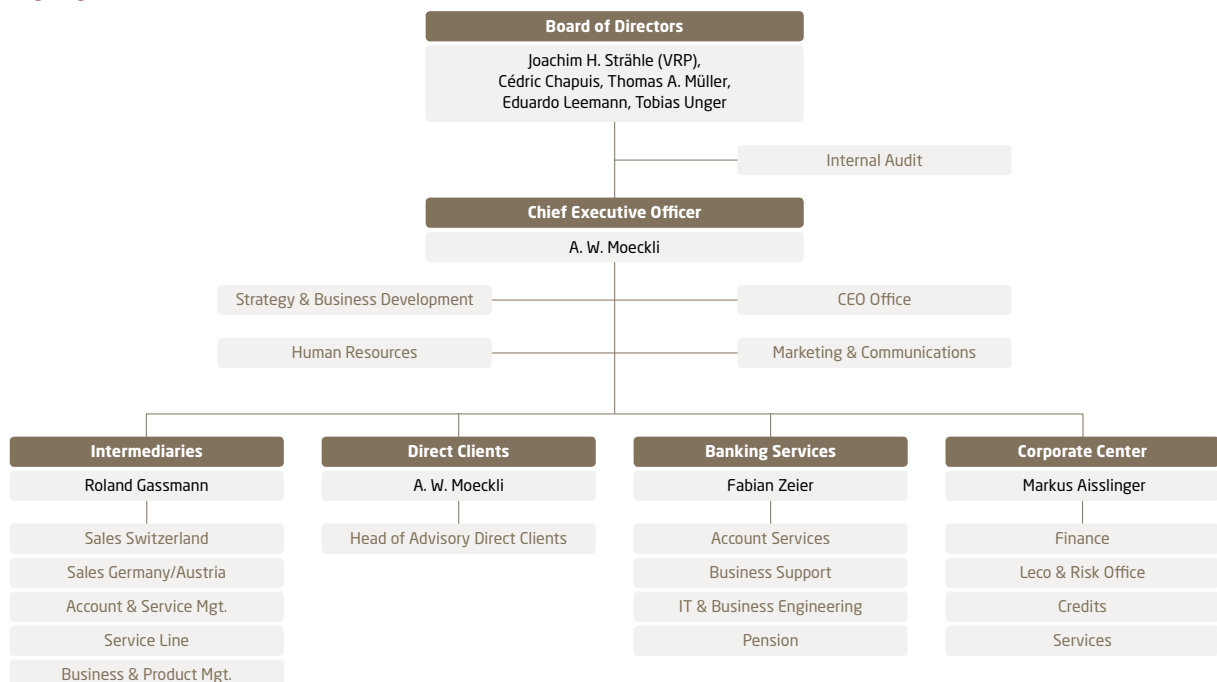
Board of Directors

Joachim H. Strähle (VRP), Cédric Chapuis, Thomas A. Müller, Eduardo Leemann, Tobias Unger

Internal Audit

Chief Executive Officer

A. W. Moeckli

Strategy & Business Development

CEO Office

Human Resources

Marketing & Communications

Intermediaries

Roland Gassmann

Sales Switzerland

Sales Germany/Austria

Account & Service Mgt.

Service Line

Business & Product Mgt.

Direct Clients

A. W. Moeckli

Head of Advisory Direct Clients

Banking Services

Fabian Zeier

Account Services

Business Support

IT & Business Engineering

Pension

Corporate Center

Markus Aisslinger

Finance

Leco & Risk Office

Credits

Services